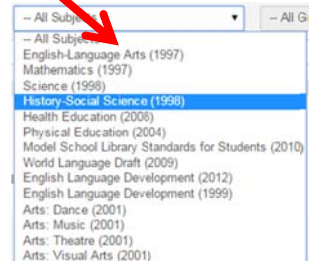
-- All Subje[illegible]
-- All G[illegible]
-- All Subje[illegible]
English-Language Arts (1997)
Mathematics (1997)
Science (1998)
History-Social Science (1998)
Health Education (2008)
Physical Education (2004)
Model School Library Standards for Students (2010)
World Language Draft (2009)
English Language Development (2012)
English Language Development (1999)
Arts: Dance (2001)
Arts: Music (2001)
Arts: Theatre (2001)
Arts: Visual Arts (2001)